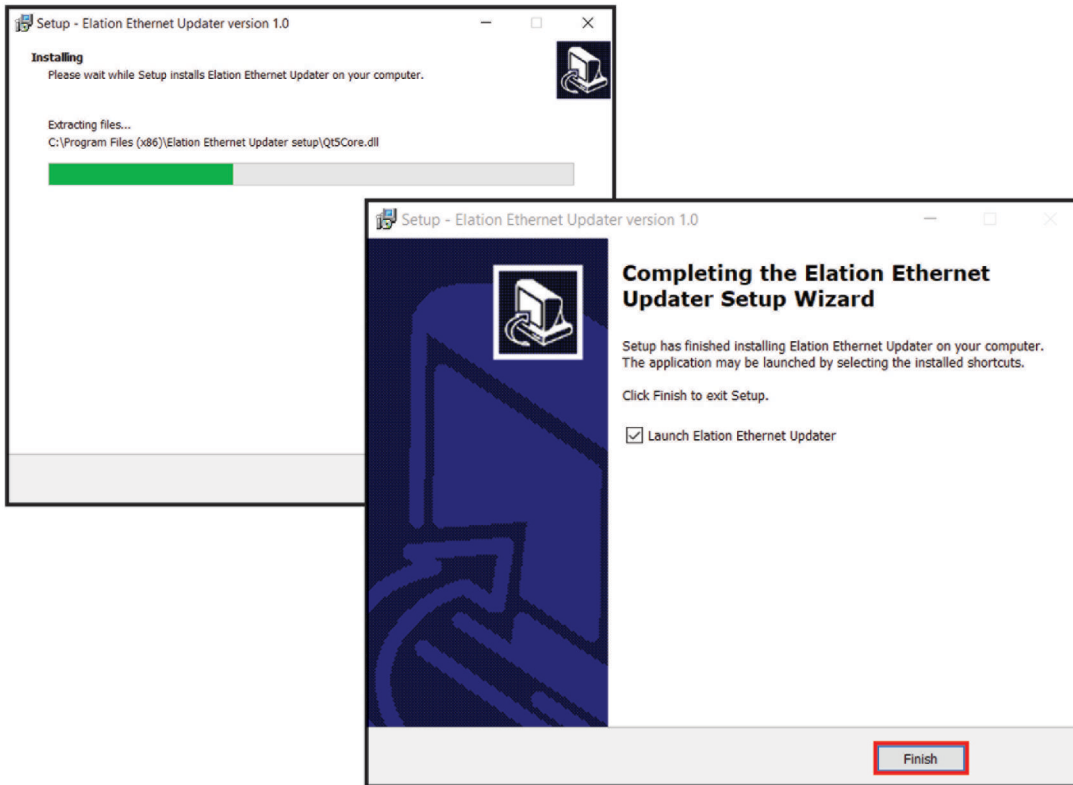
Setup - Elation Ethernet Updater version 1.0

Installing
Please wait while Setup installs Elation Ethernet Updater on your computer.

Extracting files...
C:\Program Files (x86)\Elation Ethernet Updater setup\Qt5Core.dll

Setup - Elation Ethernet Updater version 1.0

Completing the Elation Ethernet Updater Setup Wizard

Setup has finished installing Elation Ethernet Updater on your computer. The application may be launched by selecting the installed shortcuts.

Click Finish to exit Setup.

☑ Launch Elation Ethernet Updater

Finish